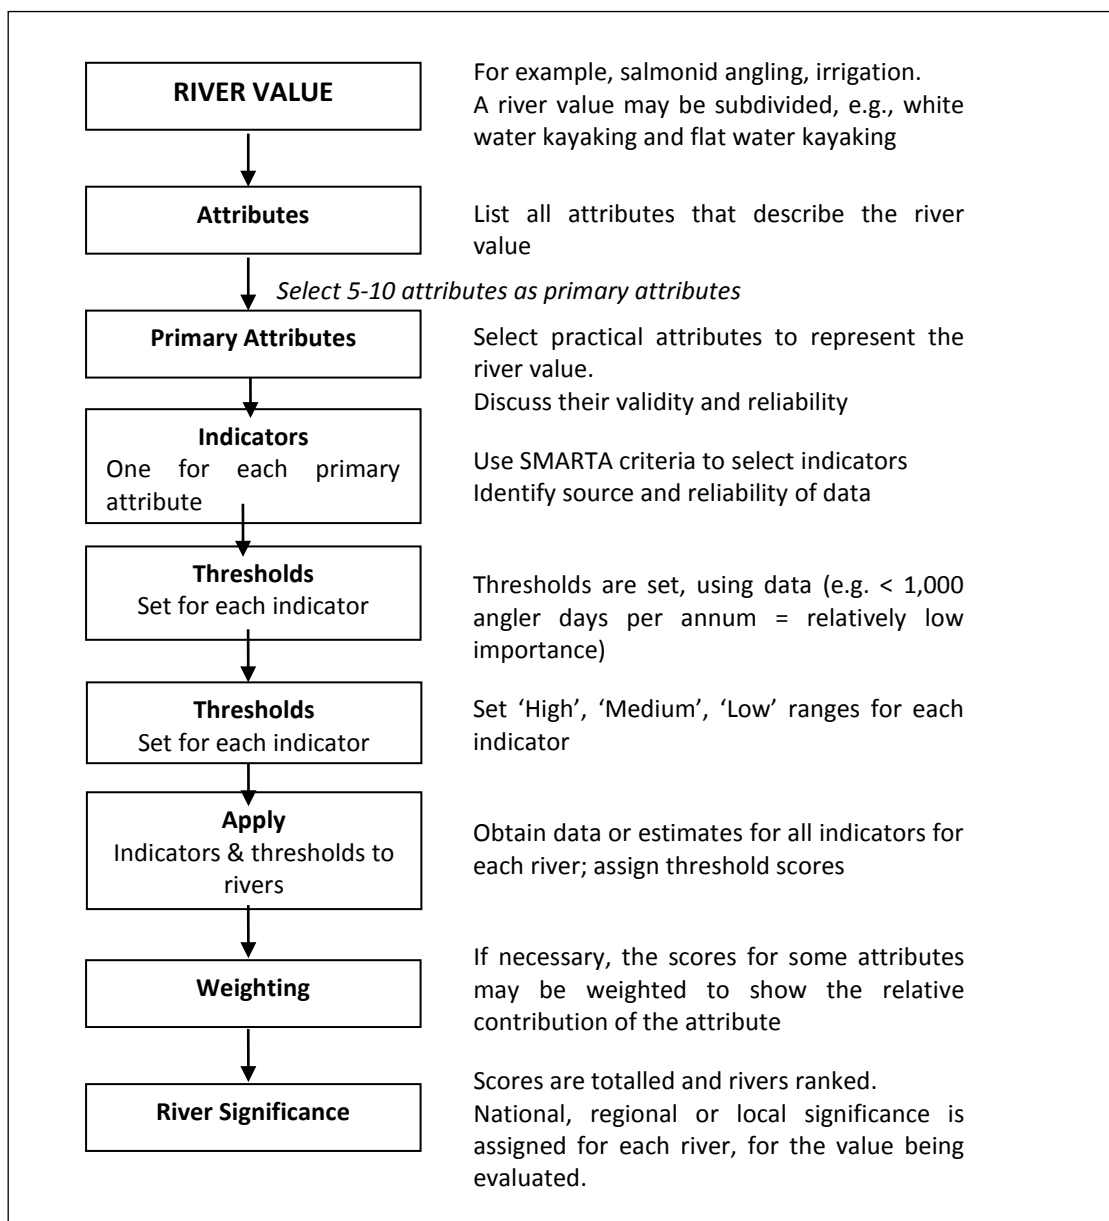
RIVER VALUE

For example, salmonid angling, irrigation.
A river value may be subdivided, e.g., white water kayaking and flat water kayaking

Attributes

List all attributes that describe the river value

*Select 5-10 attributes as primary attributes*

Primary Attributes

Select practical attributes to represent the river value.
Discuss their validity and reliability

Indicators
One for each primary attribute

Use SMARTA criteria to select indicators
Identify source and reliability of data

Thresholds
Set for each indicator

Thresholds are set, using data (e.g. < 1,000 angler days per annum = relatively low importance)

Thresholds
Set for each indicator

Set 'High', 'Medium', 'Low' ranges for each indicator

Apply
Indicators & thresholds to rivers

Obtain data or estimates for all indicators for each river; assign threshold scores

Weighting

If necessary, the scores for some attributes may be weighted to show the relative contribution of the attribute

River Significance

Scores are totalled and rivers ranked.
National, regional or local significance is assigned for each river, for the value being evaluated.